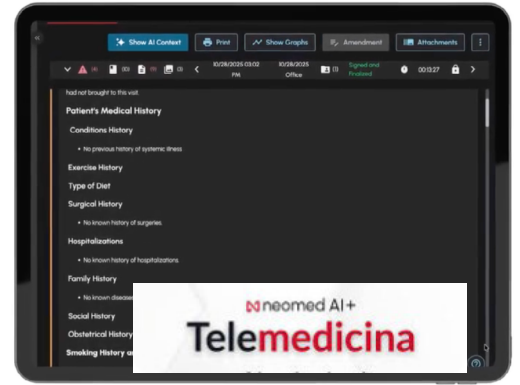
Show AI Context
Print
Show Graphs
Amendment
Attachments

(0) (0) (0) (0) (0)
10/28/2025 03:02 PM
10/28/2025 Office
(1)
Signed and Finalized
00:03:27

had not brought to this visit

Patient's Medical History

Conditions History

• No previous history of systemic illness

Exercise History

Type of Diet

Surgical History

• No known history of surgeries.

Hospitalizations

• No known history of hospitalizations.

Family History

• No known disease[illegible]

Social History

Obstetrical History

Smoking History a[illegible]

neomed AI+
Telemedicina